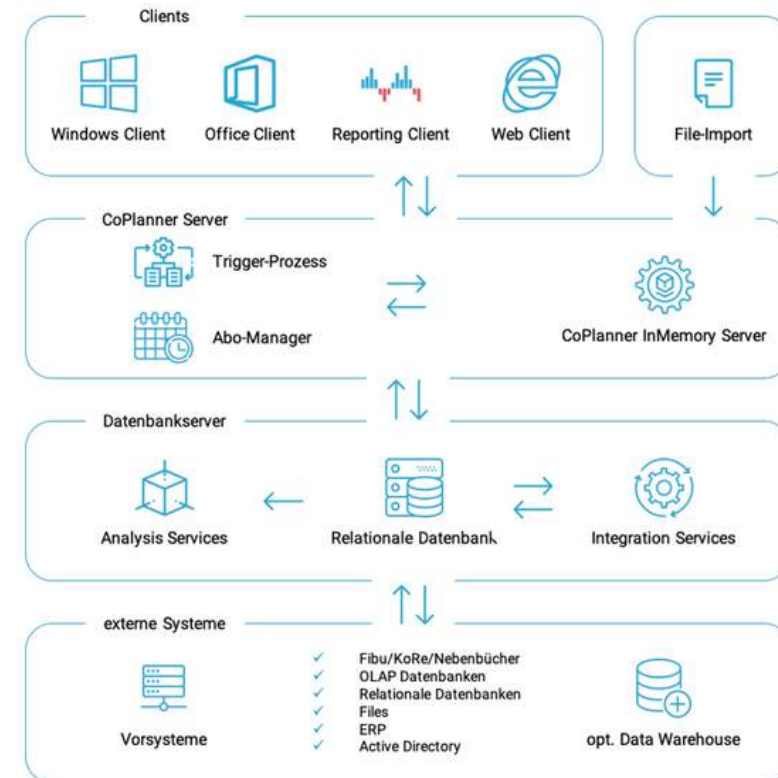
Clients

Windows Client

Office Client

Reporting Client

Web Client

File-Import

CoPlanner Server

Trigger-Prozess

Abo-Manager

CoPlanner InMemory Server

Datenbankserver

Analysis Services

Relationale Datenbank

Integration Services

externe Systeme

Vorsysteme

✓ Fibu/KoRe/Nebenbücher
✓ OLAP Datenbanken
✓ Relationale Datenbanken
✓ Files
✓ ERP
✓ Active Directory

opt. Data Warehouse